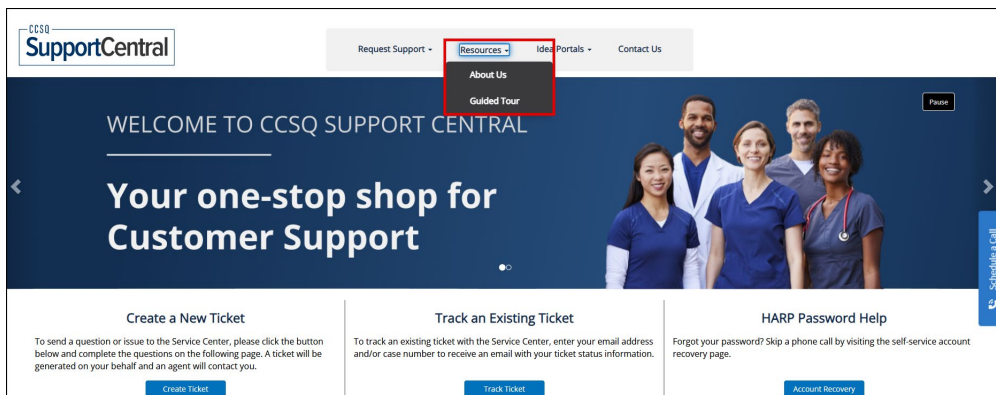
CCSQ SupportCentral

Request Support ▾ Resources ▾ Idea Portals ▾ Contact Us

About Us

Guided Tour

Pause

WELCOME TO CCSQ SUPPORT CENTRAL

Your one-stop shop for Customer Support

Schedule a Call

Create a New Ticket

To send a question or issue to the Service Center, please click the button below and complete the questions on the following page. A ticket will be generated on your behalf and an agent will contact you.

Create Ticket

Track an Existing Ticket

To track an existing ticket with the Service Center, enter your email address and/or case number to receive an email with your ticket status information.

Track Ticket

HARP Password Help

Forgot your password? Skip a phone call by visiting the self-service account recovery page.

Account Recovery